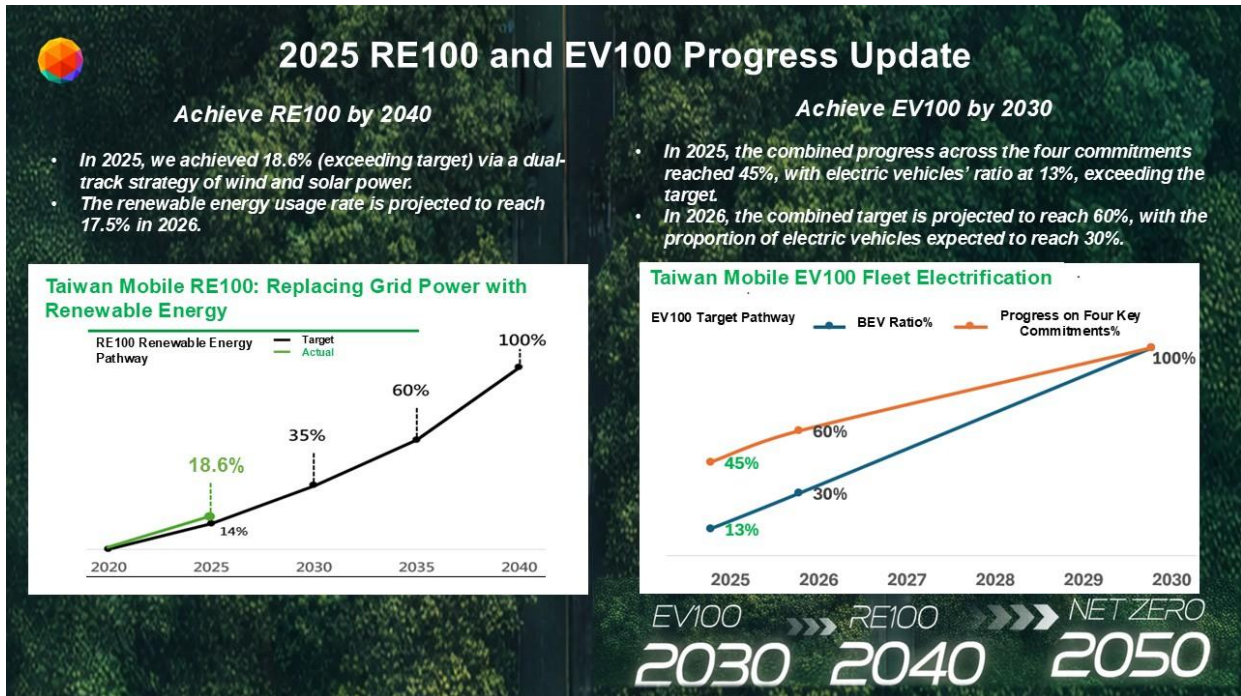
2025 RE100 and EV100 Progress Update

Achieve RE100 by 2040

- In 2025, we achieved 18.6% (exceeding target) via a dual-track strategy of wind and solar power.
- The renewable energy usage rate is projected to reach 17.5% in 2026.

Taiwan Mobile RE100: Replacing Grid Power with Renewable Energy

RE100 Renewable Energy Pathway

Target
Actual

100%
60%
35%
18.6%
14%

2020 2025 2030 2035 2040

Achieve EV100 by 2030

- In 2025, the combined progress across the four commitments reached 45%, with electric vehicles' ratio at 13%, exceeding the target.
- In 2026, the combined target is projected to reach 60%, with the proportion of electric vehicles expected to reach 30%.

Taiwan Mobile EV100 Fleet Electrification

EV100 Target Pathway
BEV Ratio%
Progress on Four Key Commitments%

100%
60%
45%
30%
13%

2025 2026 2027 2028 2029 2030

EV100 2030
RE100 2040
NET ZERO 2050